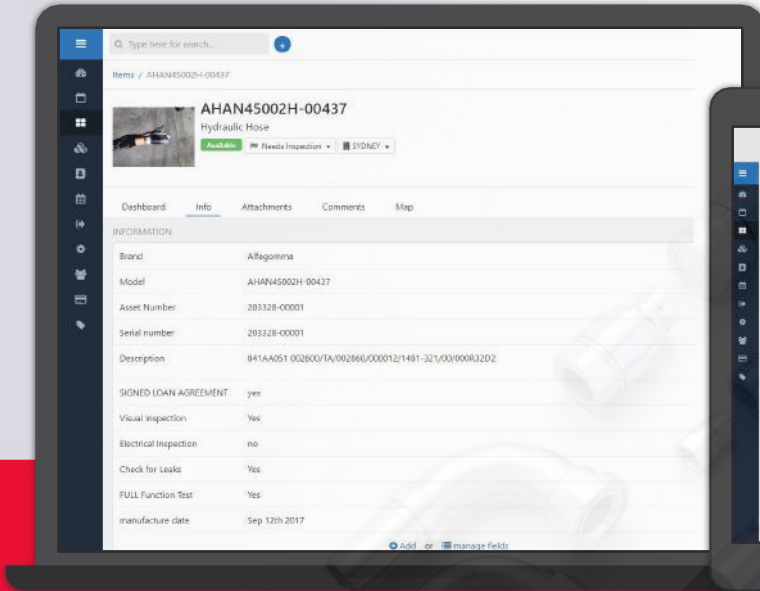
Type here for search...

Items / AHAN45002H-00437

AHAN45002H-00437
Hydraulic Hose
Available Needs Inspection SYDNEY

Dashboard Info Attachments Comments Map

INFORMATION

| | |
|---|---|
| Brand | Alfagomma |
| Model | AHAN45002H-00437 |
| Asset Number | 203328-00001 |
| Serial number | 203328-00001 |
| Description | 841AA051 002600/TA/002860/000012/1481-321/00/000R32D2 |
| SIGNED LOAN AGREEMENT | yes |
| Visual Inspection | Yes |
| Electrical Inspection | no |
| Check for Leaks | Yes |
| FULL Function Test | Yes |
| manufacture date | Sep 12th 2017 |

Add or manage fields